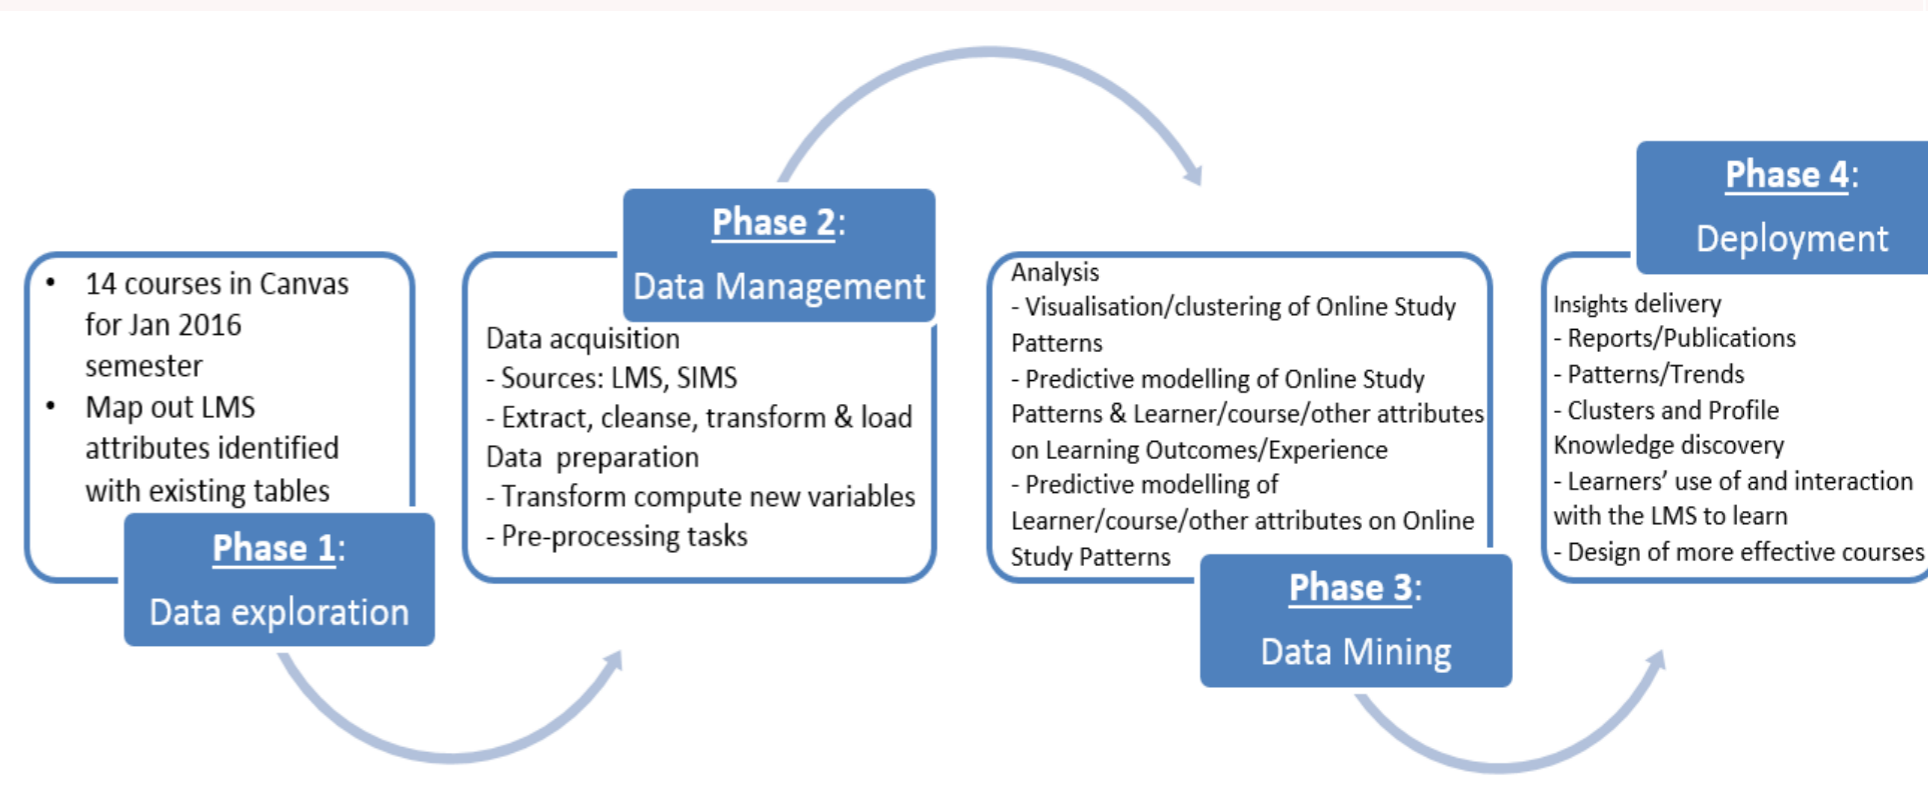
- 14 courses in Canvas for Jan 2016 semester
- Map out LMS attributes identified with existing tables

Phase 1:
Data exploration

Phase 2:
Data Management

Data acquisition
- Sources: LMS, SIMS
- Extract, cleanse, transform & load
Data preparation
- Transform compute new variables
- Pre-processing tasks

Analysis
- Visualisation/clustering of Online Study Patterns
- Predictive modelling of Online Study Patterns & Learner/course/other attributes on Learning Outcomes/Experience
- Predictive modelling of Learner/course/other attributes on Online Study Patterns

Phase 3:
Data Mining

Phase 4:
Deployment

Insights delivery
- Reports/Publications
- Patterns/Trends
- Clusters and Profile
Knowledge discovery
- Learners' use of and interaction with the LMS to learn
- Design of more effective courses